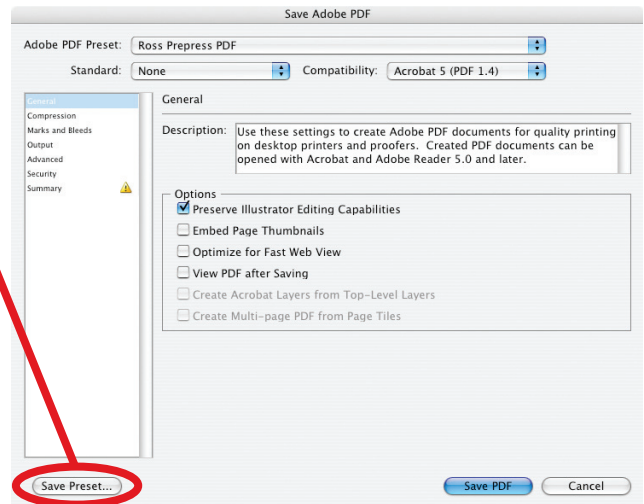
Save Adobe PDF

Adobe PDF Preset: Ross Prepress PDF

Standard: None

Compatibility: Acrobat 5 (PDF 1.4)

General
Compression
Marks and Bleeds
Output
Advanced
Security
Summary

General

Description: Use these settings to create Adobe PDF documents for quality printing on desktop printers and proofers. Created PDF documents can be opened with Acrobat and Adobe Reader 5.0 and later.

Options
Preserve Illustrator Editing Capabilities
Embed Page Thumbnails
Optimize for Fast Web View
View PDF after Saving
Create Acrobat Layers from Top-Level Layers
Create Multi-page PDF from Page Tiles

Save Preset...

Save PDF

Cancel